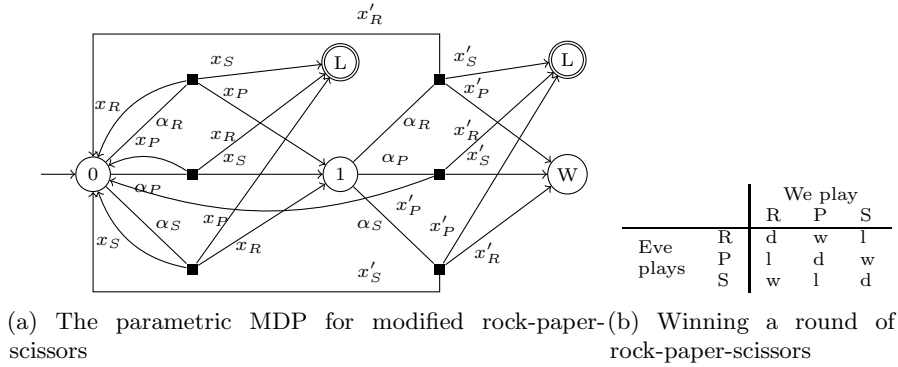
$x'_R$

$x_S$

L

$x'_S$

L

$x_R$

$x_P$

$x'_P$

$\alpha_R$

$\alpha_R$

$x_P$

$x_R$

$x'_R$

$x_S$

$x'_S$

0

1

$\alpha_P$

W

$\alpha_P$

$x'_P$

$\alpha_S$

$x_P$

$\alpha_S$

$x'_P$

$x_S$

$x_R$

$x'_R$

$x'_S$

| | | We play R | P | S |
|---|---|---|---|---|
| Eve plays | R | d | w | l |
| | P | l | d | w |
| | S | w | l | d |

(a) The parametric MDP for modified rock-paper-scissors

(b) Winning a round of rock-paper-scissors